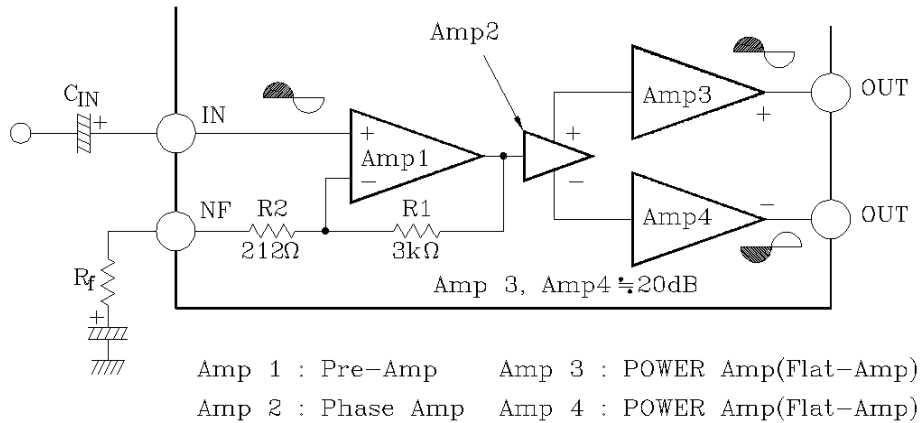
Amp2

$C_{IN}$

+

IN

NF

+

Amp1

−

R2

212Ω

R1

3kΩ

+

−

Amp3

+

Amp4

−

OUT

OUT

$R_f$

+

Amp 3, Amp4 ≒ 20dB

Amp 1 : Pre−Amp    Amp 3 : POWER Amp(Flat−Amp)

Amp 2 : Phase Amp    Amp 4 : POWER Amp(Flat−Amp)